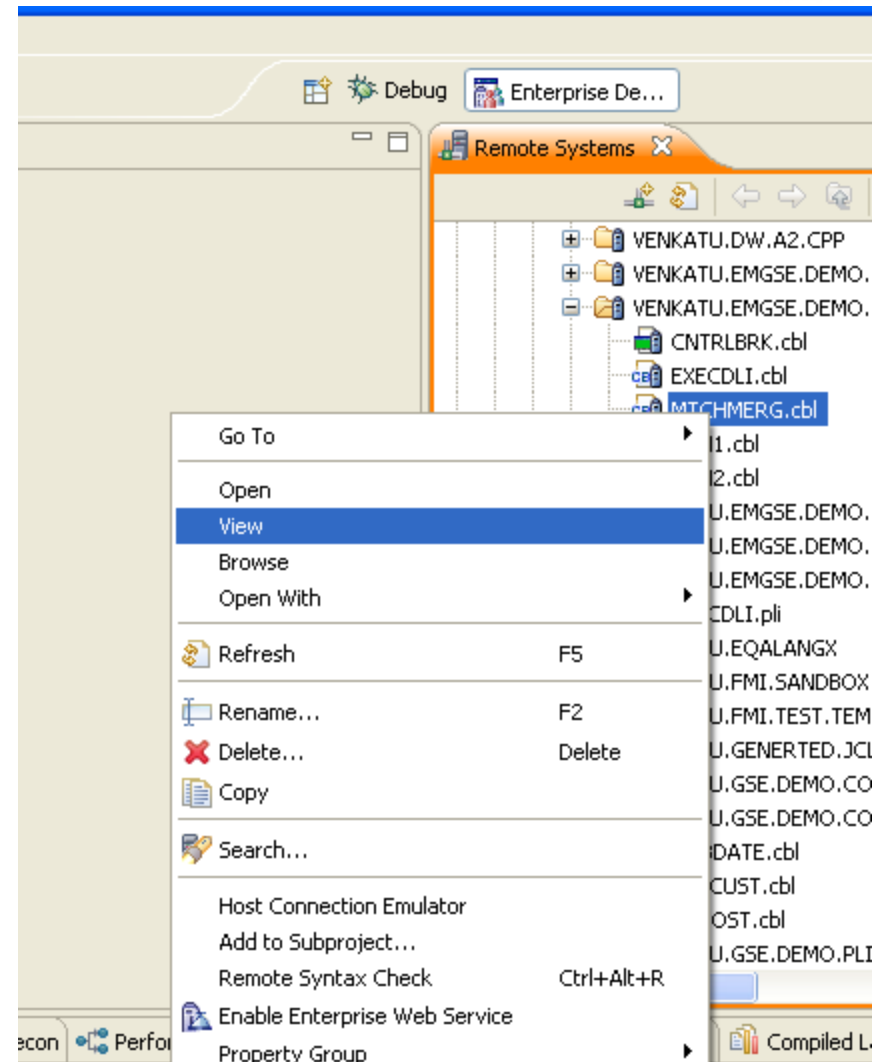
Debug
Enterprise De...

Remote Systems

VENKATU.DW.A2.CPP
VENKATU.EMGSE.DEMO.
VENKATU.EMGSE.DEMO.
CNTRLBRK.cbl
EXECDLI.cbl
MTCHMERG.cbl
I1.cbl
I2.cbl
U.EMGSE.DEMO.
U.EMGSE.DEMO.
U.EMGSE.DEMO.
CDLI.pli
U.EQALANGX
U.FMI.SANDBOX
U.FMI.TEST.TEM
U.GENERTED.JCL
U.GSE.DEMO.CO
U.GSE.DEMO.CO
DATE.cbl
CUST.cbl
OST.cbl
U.GSE.DEMO.PLI

| | |
|---|---|
| Go To | |
| Open | |
| View | |
| Browse | |
| Open With | |
| Refresh | F5 |
| Rename... | F2 |
| Delete... | Delete |
| Copy | |
| Search... | |
| Host Connection Emulator | |
| Add to Subproject... | |
| Remote Syntax Check | Ctrl+Alt+R |
| Enable Enterprise Web Service | |
| Property Group | |

econ
Perfor
Compiled L